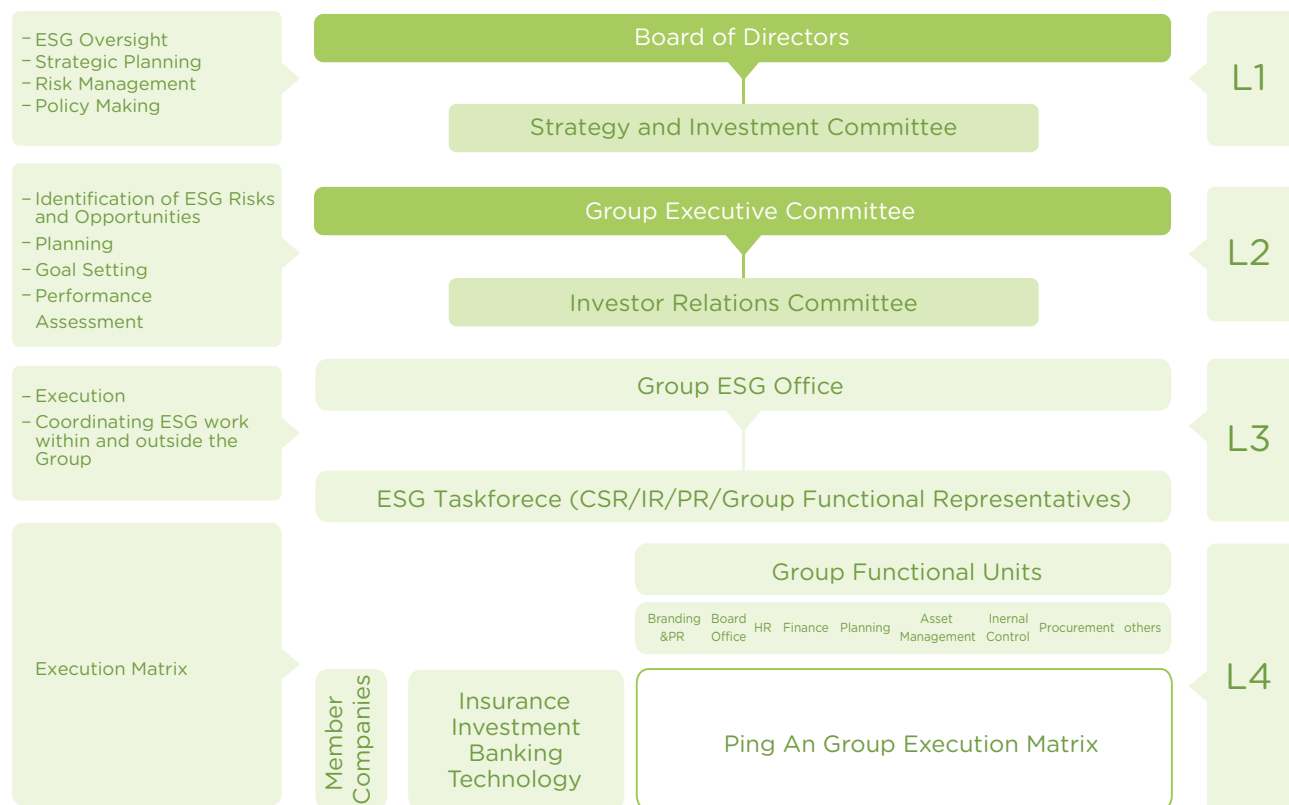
- ESG Oversight
- Strategic Planning
- Risk Management
- Policy Making

Board of Directors

Strategy and Investment Committee

L1

- Identification of ESG Risks and Opportunities
- Planning
- Goal Setting
- Performance Assessment

Group Executive Committee

Investor Relations Committee

L2

- Execution
- Coordinating ESG work within and outside the Group

Group ESG Office

ESG Taskforece (CSR/IR/PR/Group Functional Representatives)

L3

Execution Matrix

Group Functional Units

Branding &PR | Board Office | HR | Finance | Planning | Asset Management | Inernal Control | Procurement | others

Member Companies

Insurance
Investment
Banking
Technology

Ping An Group Execution Matrix

L4